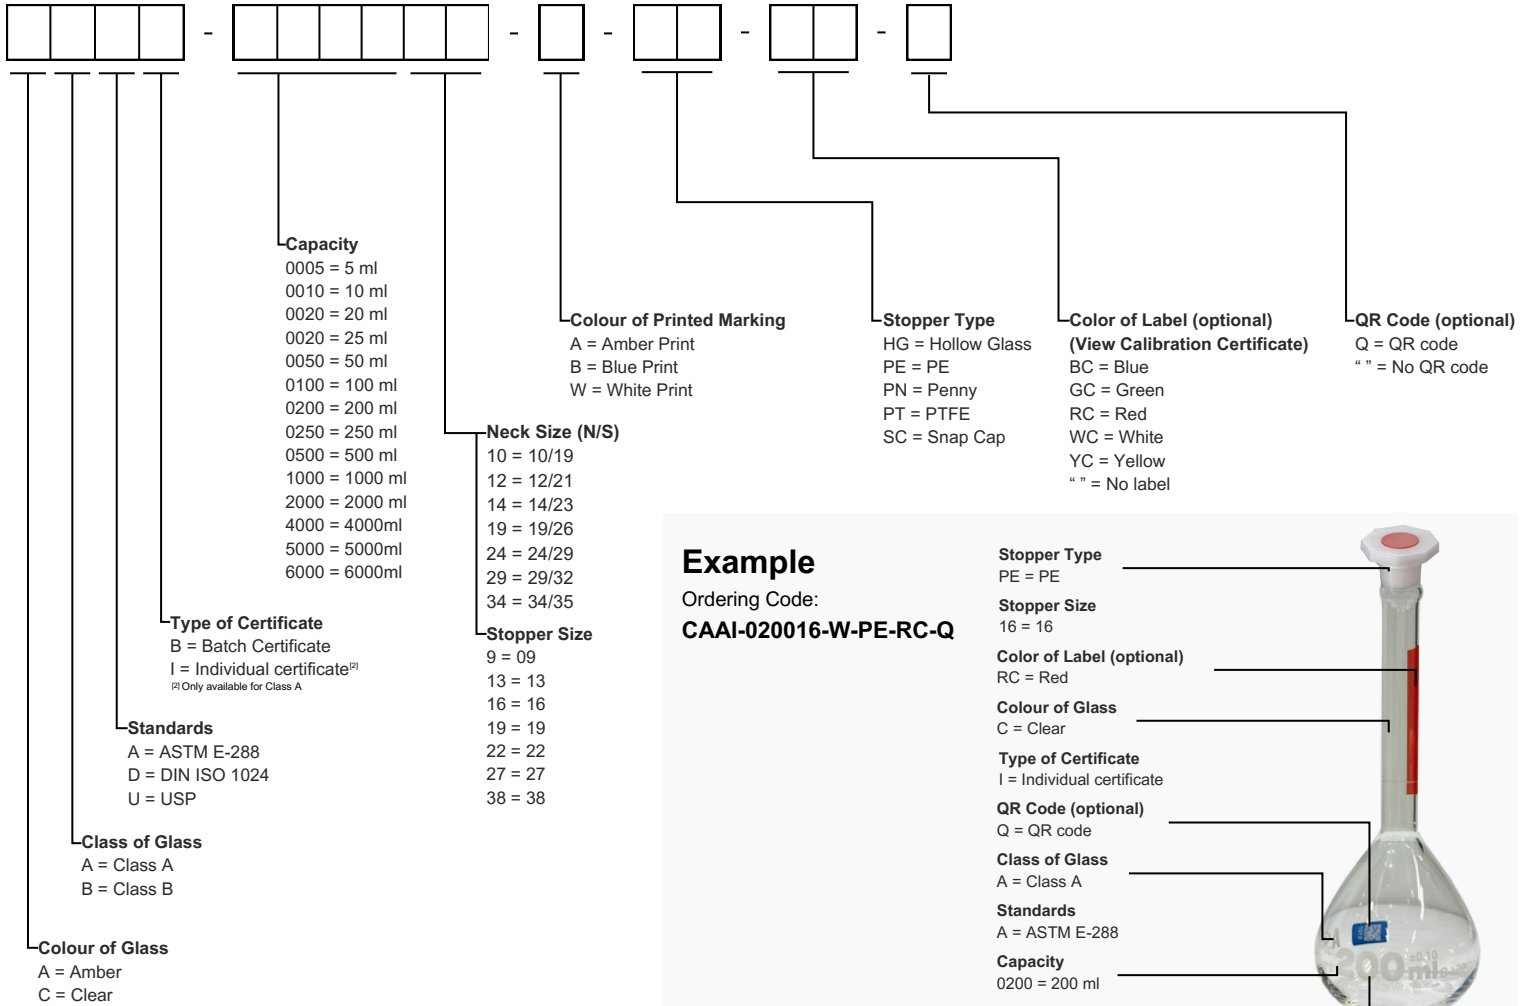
- - - - -

Capacity
0005 = 5 ml
0010 = 10 ml
0020 = 20 ml
0020 = 25 ml
0050 = 50 ml
0100 = 100 ml
0200 = 200 ml
0250 = 250 ml
0500 = 500 ml
1000 = 1000 ml
2000 = 2000 ml
4000 = 4000ml
5000 = 5000ml
6000 = 6000ml

Colour of Printed Marking
A = Amber Print
B = Blue Print
W = White Print

Stopper Type
HG = Hollow Glass
PE = PE
PN = Penny
PT = PTFE
SC = Snap Cap

Color of Label (optional)
(View Calibration Certificate)
BC = Blue
GC = Green
RC = Red
WC = White
YC = Yellow
“ ” = No label

QR Code (optional)
Q = QR code
“ ” = No QR code

Neck Size (N/S)
10 = 10/19
12 = 12/21
14 = 14/23
19 = 19/26
24 = 24/29
29 = 29/32
34 = 34/35

Stopper Size
9 = 09
13 = 13
16 = 16
19 = 19
22 = 22
27 = 27
38 = 38

Type of Certificate
B = Batch Certificate
I = Individual certificate$^{[2]}$
[2] Only available for Class A

Standards
A = ASTM E-288
D = DIN ISO 1024
U = USP

Class of Glass
A = Class A
B = Class B

Colour of Glass
A = Amber
C = Clear

Example
Ordering Code:
CAAI-020016-W-PE-RC-Q

Stopper Type
PE = PE
Stopper Size
16 = 16
Color of Label (optional)
RC = Red
Colour of Glass
C = Clear
Type of Certificate
I = Individual certificate
QR Code (optional)
Q = QR code
Class of Glass
A = Class A
Standards
A = ASTM E-288
Capacity
0200 = 200 ml

200ml